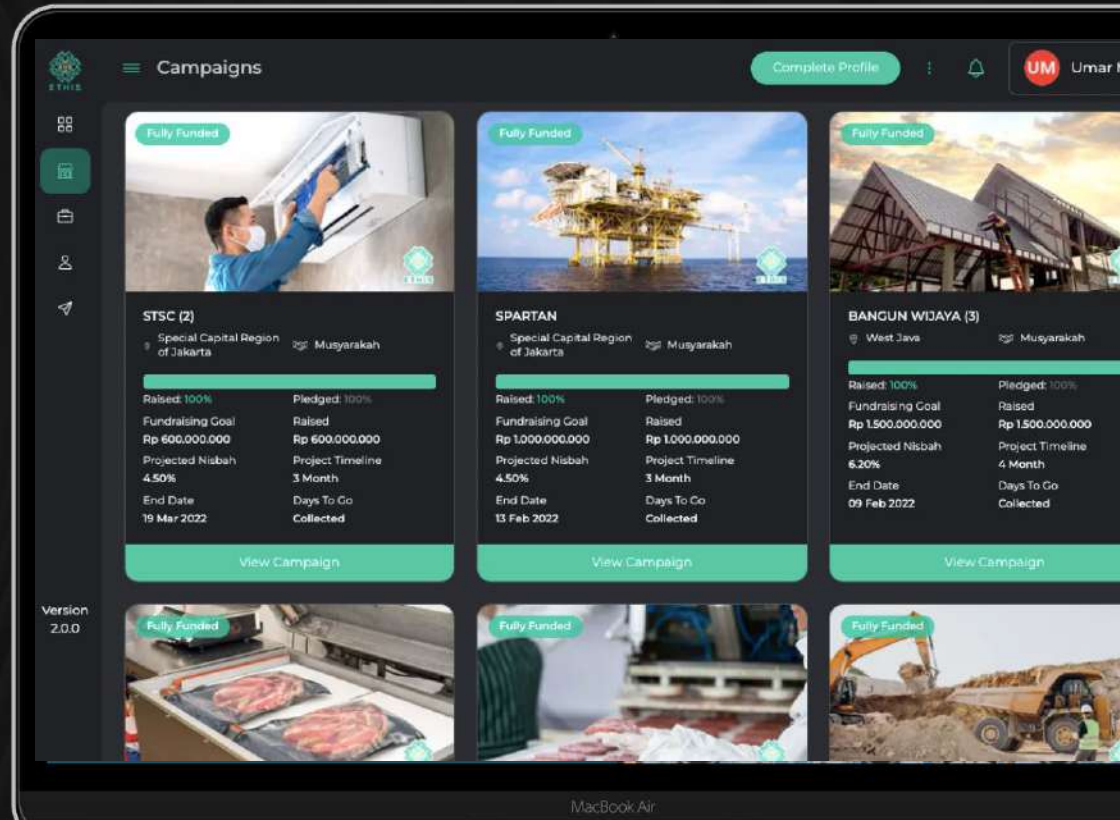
ETHIS

Campaigns

Complete Profile

UM Umar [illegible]

Fully Funded

STSC (2)

Special Capital Region of Jakarta

Musyarakah

Raised: 100%

Pledged: 100%

Fundraising Goal
Rp 600.000.000

Raised
Rp 600.000.000

Projected Nisbah
4.50%

Project Timeline
3 Month

End Date
19 Mar 2022

Days To Go
Collected

View Campaign

Fully Funded

SPARTAN

Special Capital Region of Jakarta

Musyarakah

Raised: 100%

Pledged: 100%

Fundraising Goal
Rp 1.000.000.000

Raised
Rp 1.000.000.000

Projected Nisbah
4.50%

Project Timeline
3 Month

End Date
13 Feb 2022

Days To Go
Collected

View Campaign

Fully Funded

BANGUN WIJAYA (3)

West Java

Musyarakah

Raised: 100%

Pledged: 100%

Fundraising Goal
Rp 1.500.000.000

Raised
Rp 1.500.000.000

Projected Nisbah
6.20%

Project Timeline
4 Month

End Date
09 Feb 2022

Days To Go
Collected

View Campaign

Version
2.0.0

Fully Funded

Fully Funded

Fully Funded

MacBook Air